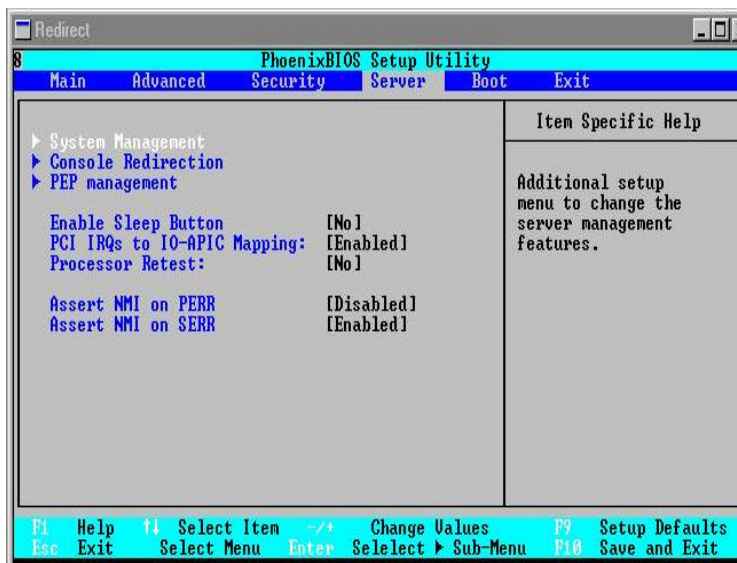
Redirect

8 PhoenixBIOS Setup Utility

Main Advanced Security Server Boot Exit

▸ System Management
▸ Console Redirection
▸ PEP management

Enable Sleep Button [No]
PCI IRQs to IO-APIC Mapping: [Enabled]
Processor Retest: [No]

Assert NMI on PERR [Disabled]
Assert NMI on SERR [Enabled]

Item Specific Help

Additional setup menu to change the server management features.

F1 Help ↑↓ Select Item -/+ Change Values F9 Setup Defaults
Esc Exit Select Menu Enter Selelect ▸ Sub-Menu F10 Save and Exit